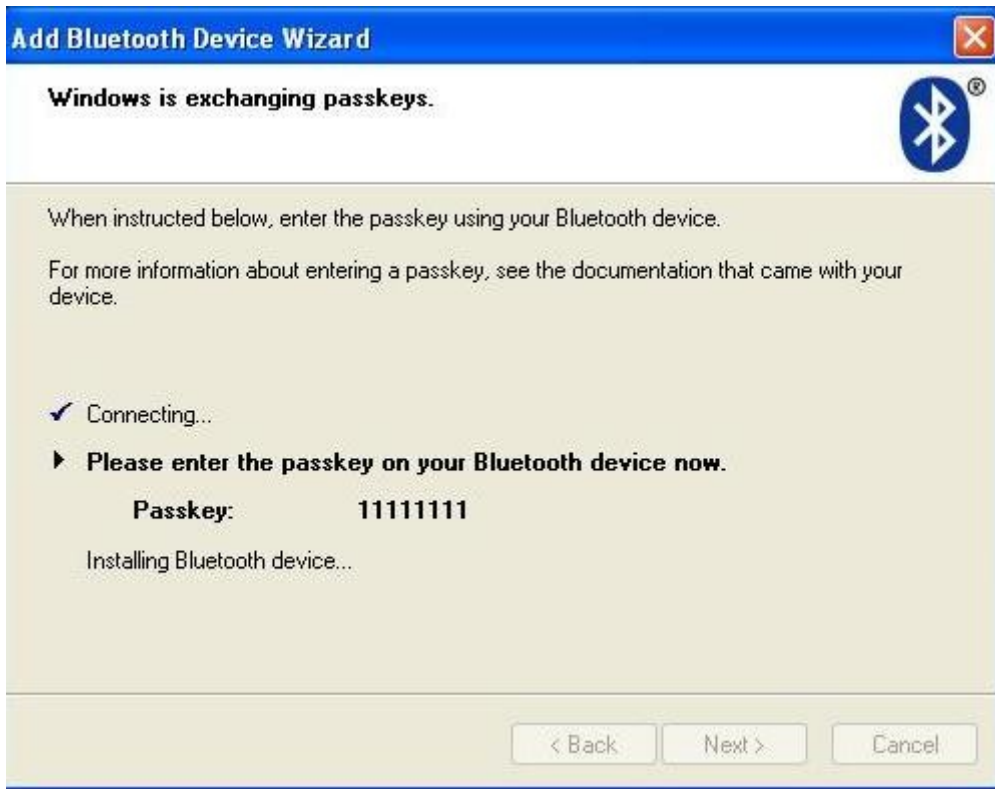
Add Bluetooth Device Wizard

Windows is exchanging passkeys.

®

When instructed below, enter the passkey using your Bluetooth device.

For more information about entering a passkey, see the documentation that came with your device.

✓ Connecting...

▸ Please enter the passkey on your Bluetooth device now.

Passkey: 11111111

Installing Bluetooth device...

< Back Next > Cancel